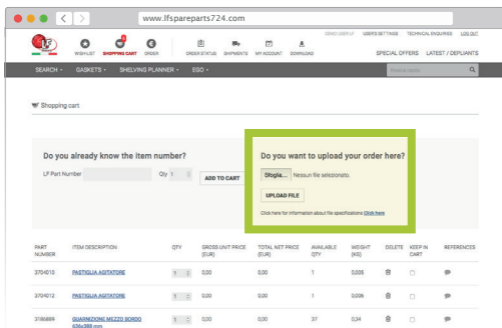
www.lfspareparts724.com

WISHLIST SHOPPING CART ORDER ORDER STATUS SHIPMENTS MY ACCOUNT DOWNLOAD

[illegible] USER'S SETTINGS TECHNICAL ENQUIRIES LOG OUT

SPECIAL OFFERS LATEST / DEPLIANTS

SEARCH GASKETS SHELVING PLANNER EGO

Shopping cart

Do you already know the item number?

LF Part Number Qty 1 ADD TO CART

Do you want to upload your order here?

Sfoglia... Nessun file selezionato.

UPLOAD FILE

Click here for information about file specifications Click here

| PART NUMBER | ITEM DESCRIPTION | QTY | GROSS UNIT PRICE (EUR) | TOTAL NET PRICE (EUR) | AVAILABLE QTY | WEIGHT (KG) | DELETE | KEEP IN CART | REFERENCES |
|---|---|---|---|---|---|---|---|---|---|
| 3704010 | PASTIGLIA AGITATORE | 1 | 0,00 | 0,00 | 1 | 0,035 | | | |
| 3704012 | PASTIGLIA AGITATORE | 1 | 0,00 | 0,00 | 1 | 0,036 | | | |
| 3186809 | GUARNIZIONE MEZZO BORDO 626x388 mm | 1 | 0,00 | 0,00 | 37 | 0,34 | | | |